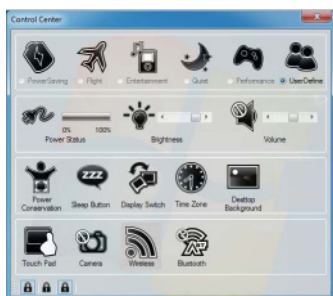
Control Center

PowerSaving Flight Entertainment Quiet Performance UserDefine

0% 100%
Power Status Brightness Volume

Power Conservation Sleep Button Display Switch Time Zone Desktop Background

Touch Pad Camera Wireless Bluetooth